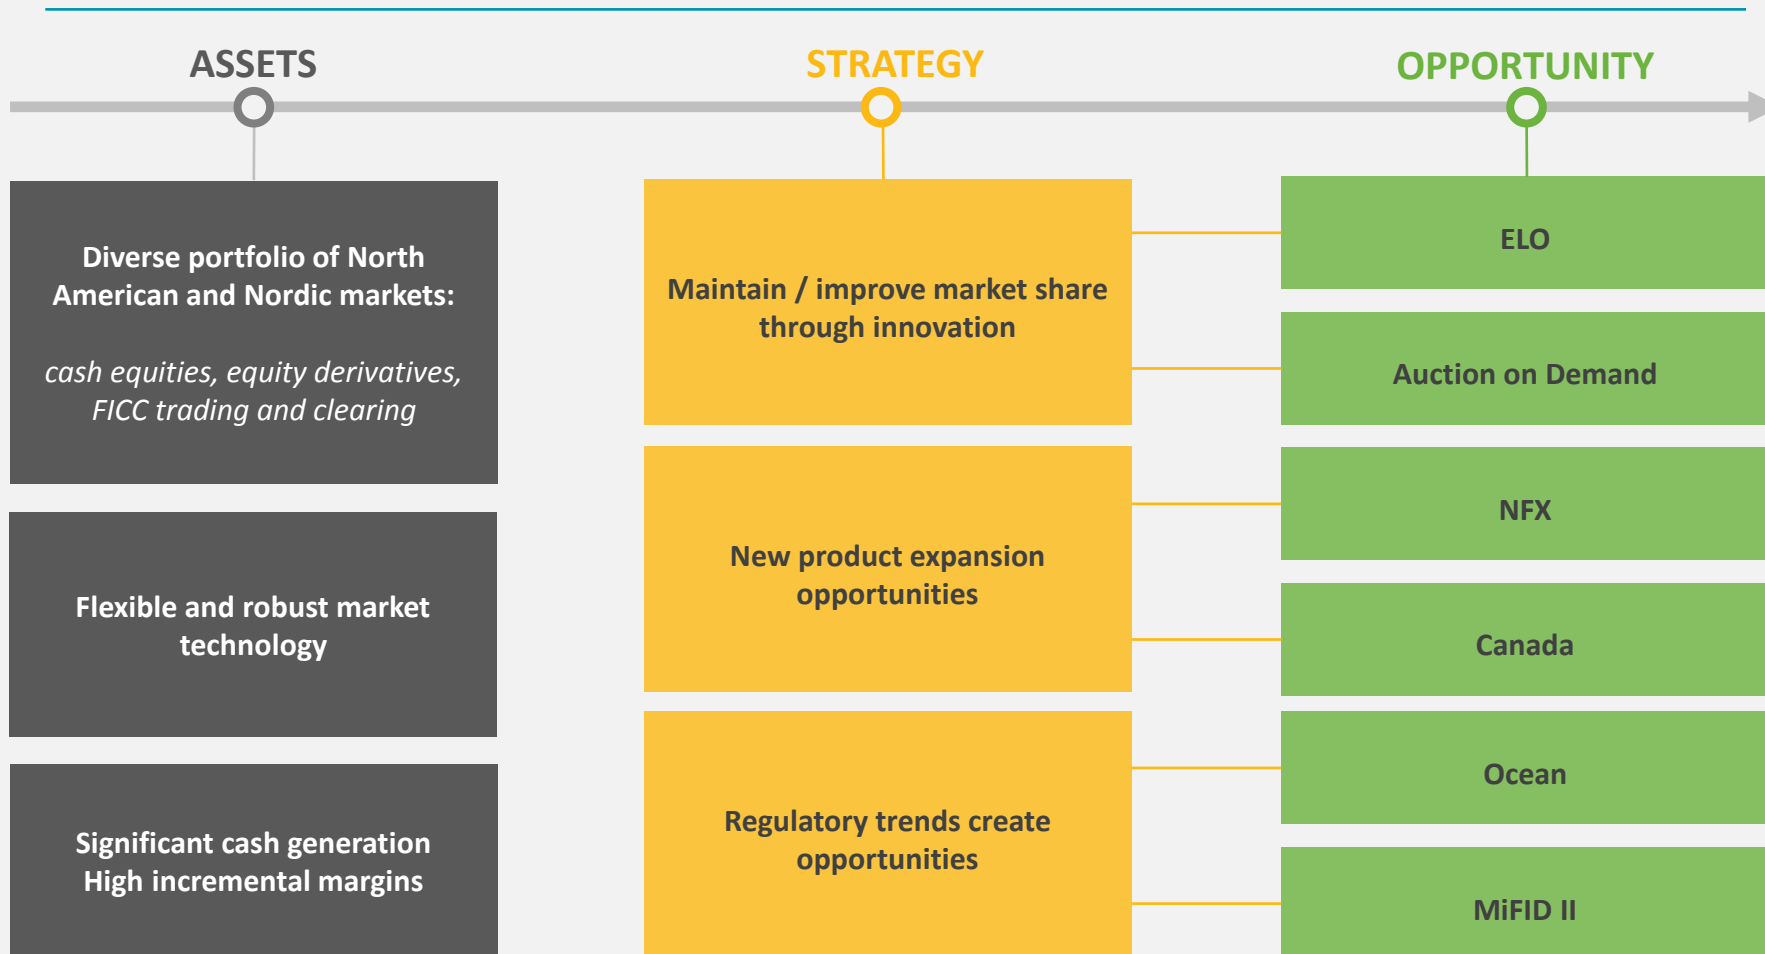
ASSETS

STRATEGY

OPPORTUNITY

Diverse portfolio of North American and Nordic markets:

*cash equities, equity derivatives, FICC trading and clearing*

Flexible and robust market technology

Significant cash generation
High incremental margins

Maintain / improve market share through innovation

New product expansion opportunities

Regulatory trends create opportunities

ELO

Auction on Demand

NFX

Canada

Ocean

MiFID II